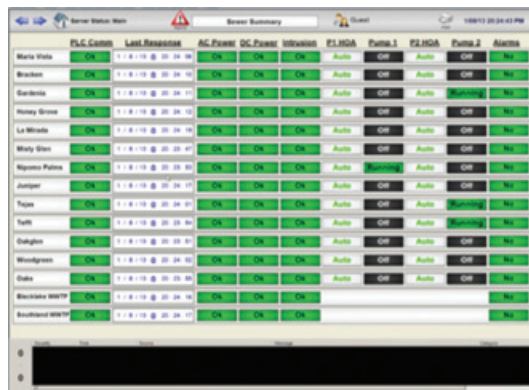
Server Status: Main

Sewer Summary

Guest

1/08/15 20:24:43 PM

| | PLC Comm | Last Response | AC Power | DC Power | Intrusion | P1 HOA | Pump 1 | P2 HOA | Pump 2 | Alarms |
|---|---|---|---|---|---|---|---|---|---|---|
| Maria Vista | OK | 1/8/15 @ 20:24:06 | OK | OK | OK | Auto | Off | Auto | Off | No |
| Bracken | OK | 1/8/15 @ 20:24:10 | OK | OK | OK | Auto | Off | Auto | Off | No |
| Gardenia | OK | 1/8/15 @ 20:24:11 | OK | OK | OK | Auto | Off | Auto | Running | No |
| Honey Grove | OK | 1/8/15 @ 20:24:12 | OK | OK | OK | Auto | Off | Auto | Off | No |
| La Mirada | OK | 1/8/15 @ 20:24:16 | OK | OK | OK | Auto | Off | Auto | Off | No |
| Misty Glen | OK | 1/8/15 @ 20:23:47 | OK | OK | OK | Auto | Off | Auto | Off | No |
| Nipomo Palms | OK | 1/8/15 @ 20:23:03 | OK | OK | OK | Auto | Running | Auto | Off | No |
| Juniper | OK | 1/8/15 @ 20:24:17 | OK | OK | OK | Auto | Off | Auto | Off | No |
| Tejas | OK | 1/8/15 @ 20:24:01 | OK | OK | OK | Auto | Off | Auto | Running | No |
| Teffi | OK | 1/8/15 @ 20:23:04 | OK | OK | OK | Auto | Off | Auto | Running | No |
| Oakglen | OK | 1/8/15 @ 20:23:51 | OK | OK | OK | Auto | Off | Auto | Off | No |
| Woodgreen | OK | 1/8/15 @ 20:24:02 | OK | OK | OK | Auto | Off | Auto | Off | No |
| Oaks | OK | 1/8/15 @ 20:23:00 | OK | OK | OK | Auto | Off | Auto | Off | No |
| Blacklake WWTP | OK | 1/8/15 @ 20:24:16 | | | | | | | | No |
| Southland WWTP | OK | 1/8/15 @ 20:24:17 | | | | | | | | No |

Severity Time Source Message Category
0
0